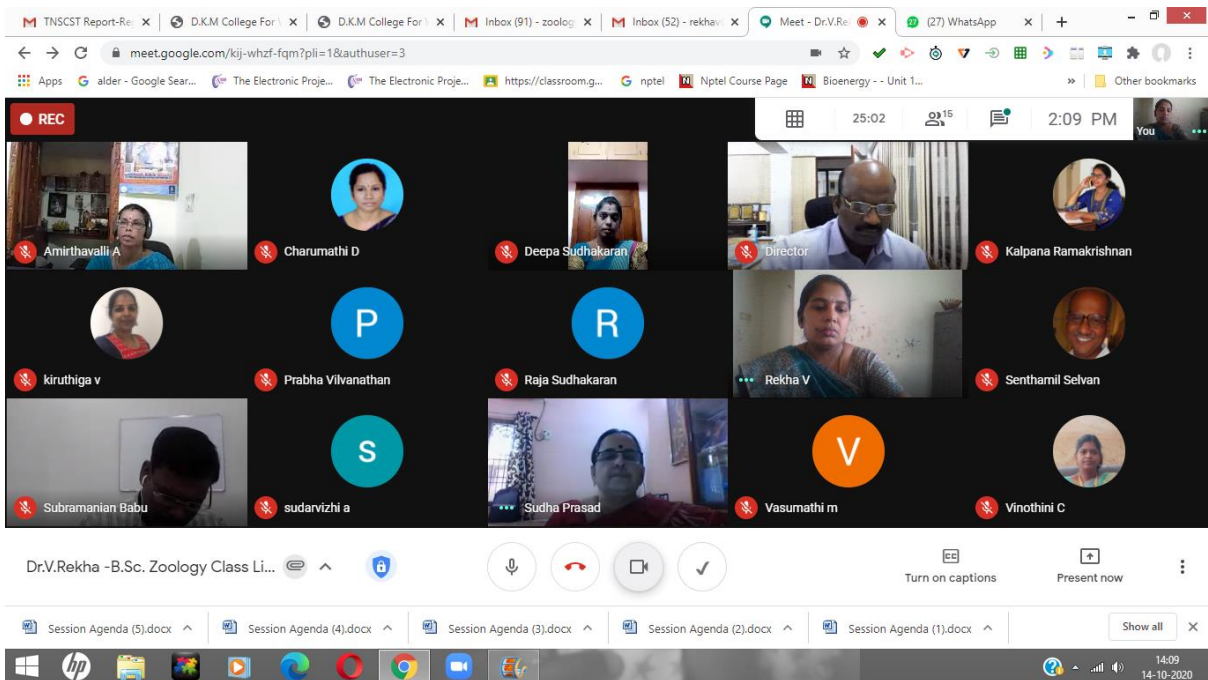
TNSCST Report-Re ×
D.K.M College For ×
D.K.M College For ×
Inbox (91) - zoolog ×
Inbox (52) - rekhav ×
Meet - Dr.V.Re ×
(27) WhatsApp ×
+

meet.google.com/kij-whzf-fqm?pli=1&authuser=3

Apps
alder - Google Sear...
The Electronic Proje...
The Electronic Proje...
https://classroom.g...
nptel
Nptel Course Page
Bioenergy - - Unit 1...
»
Other bookmarks

REC
25:02
15
2:09 PM
You

Amirthavalli A
Charumathi D
Deepa Sudhakaran
Director
Kalpana Ramakrishnan
kiruthiga v
P
Prabha Vilvanathan
R
Raja Sudhakaran
Rekha V
Senthamil Selvan
Subramanian Babu
S
sudarvizhi a
Sudha Prasad
V
Vasumathi m
Vinothini C

Dr.V.Rekha -B.Sc. Zoology Class Li...
CC
Turn on captions
Present now

Session Agenda (5).docx
Session Agenda (4).docx
Session Agenda (3).docx
Session Agenda (2).docx
Session Agenda (1).docx
Show all

14:09
14-10-2020